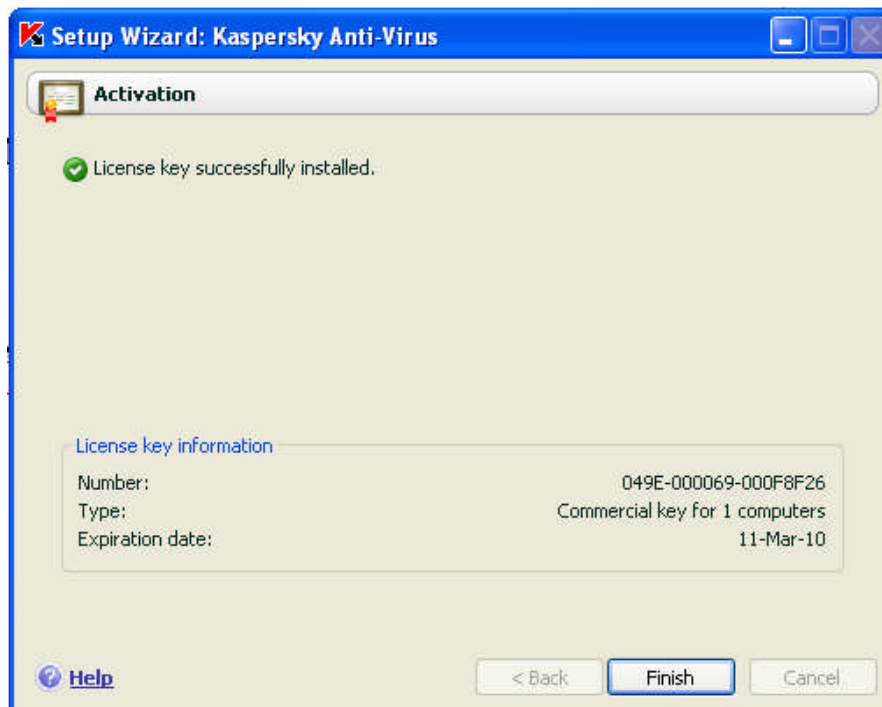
Setup Wizard: Kaspersky Anti-Virus

Activation

License key successfully installed.

License key information

| | |
|---|---|
| Number: | 049E-000069-000F8F26 |
| Type: | Commercial key for 1 computers |
| Expiration date: | 11-Mar-10 |

Help

< Back

Finish

Cancel